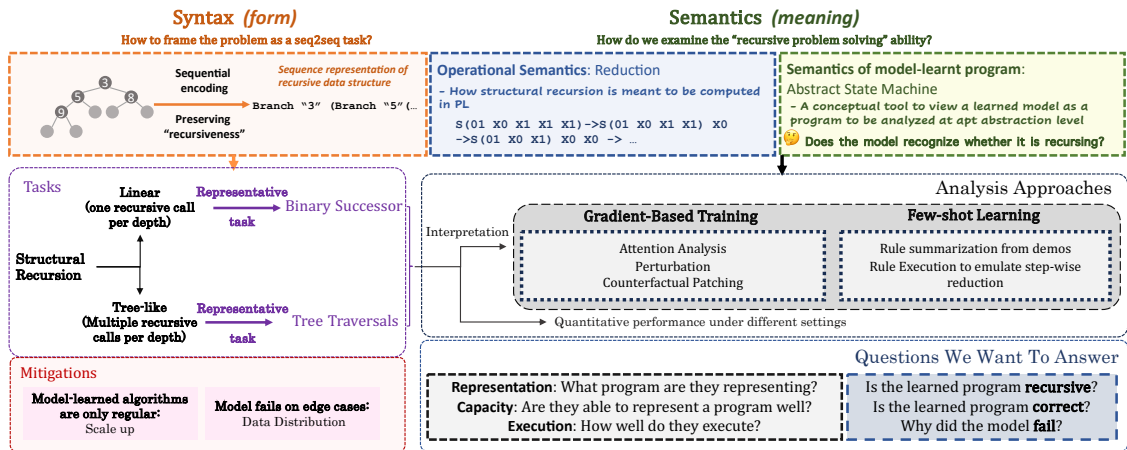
Syntax (form)
How to frame the problem as a seq2seq task?

Semantics (meaning)
How do we examine the "recursive problem solving" ability?

3 5 8 9

Sequential encoding

Preserving "recursiveness"

Sequence representation of recursive data structure

Branch "3" (Branch "5"(...

Operational Semantics: Reduction
- How structural recursion is meant to be computed in PL
S(01 X0 X1 X1 X1)->S(01 X0 X1 X1) X0 ->S(01 X0 X1) X0 X0 -> ...

Semantics of model-learnt program:
Abstract State Machine
- A conceptual tool to view a learned model as a program to be analyzed at apt abstraction level
Does the model recognize whether it is recursing?

Tasks

Structural Recursion

Linear (one recursive call per depth)

Representative task

Binary Successor

Tree-like (Multiple recursive calls per depth)

Representative task

Tree Traversals

Analysis Approaches

Interpretation

Gradient-Based Training
Attention Analysis
Perturbation
Counterfactual Patching

Few-shot Learning
Rule summarization from demos
Rule Execution to emulate step-wise reduction

Quantitative performance under different settings

Mitigations

Model-learned algorithms are only regular:
Scale up

Model fails on edge cases:
Data Distribution

Questions We Want To Answer

Representation: What program are they representing?
Capacity: Are they able to represent a program well?
Execution: How well do they execute?

Is the learned program recursive?
Is the learned program correct?
Why did the model fail?